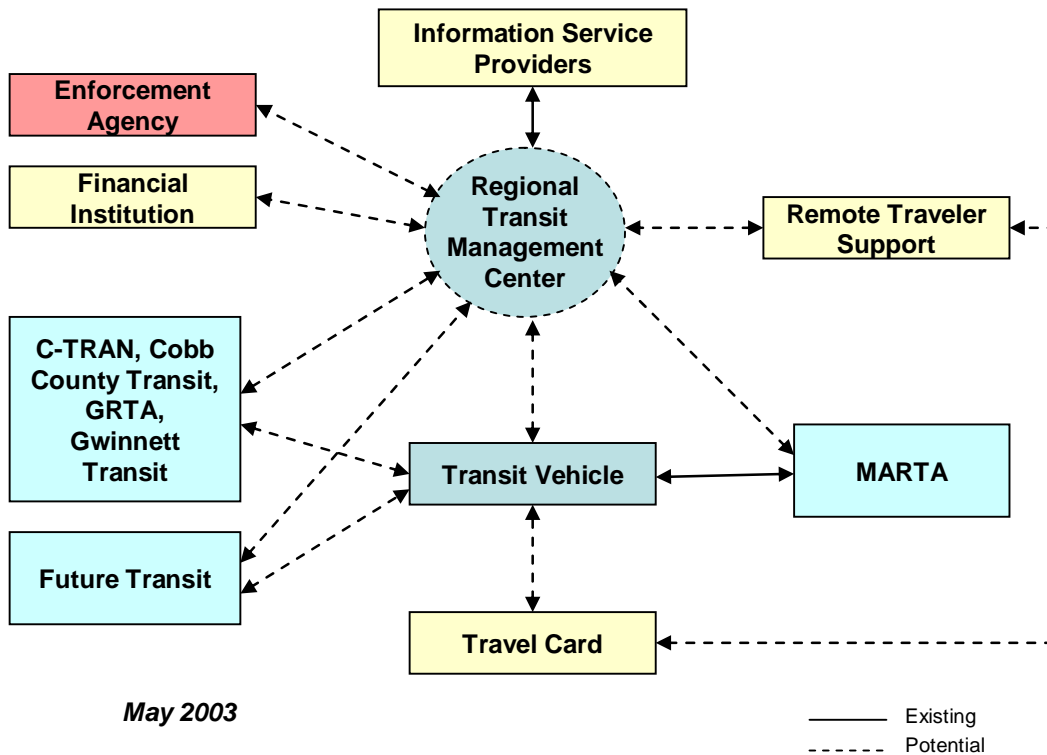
Information Service Providers

Enforcement Agency

Financial Institution

Regional Transit Management Center

Remote Traveler Support

C-TRAN, Cobb County Transit, GRTA, Gwinnett Transit

Transit Vehicle

MARTA

Future Transit

Travel Card

May 2003

Existing
Potential